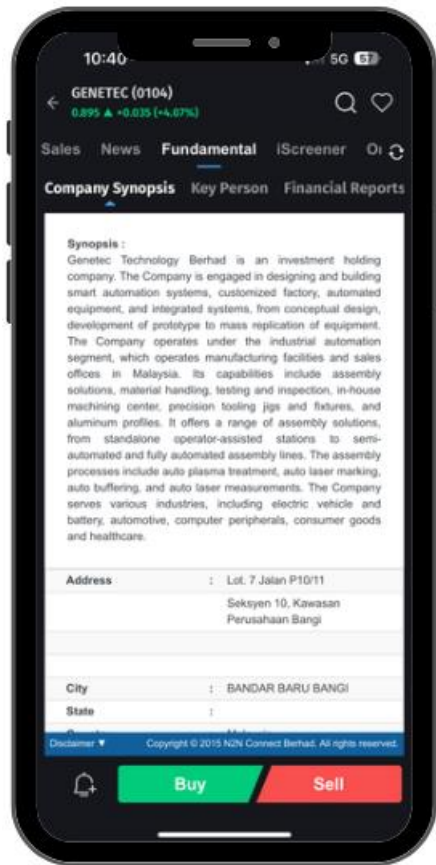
10:40 5G 57

GENETEC (0104)
0.895 ▲ +0.035 (+4.07%)

Sales News Fundamental iScreener O

Company Synopsis Key Person Financial Reports

Synopsis :
Genetec Technology Berhad is an investment holding company. The Company is engaged in designing and building smart automation systems, customized factory, automated equipment, and integrated systems, from conceptual design, development of prototype to mass replication of equipment. The Company operates under the industrial automation segment, which operates manufacturing facilities and sales offices in Malaysia. Its capabilities include assembly solutions, material handling, testing and inspection, in-house machining center, precision tooling jigs and fixtures, and aluminum profiles. It offers a range of assembly solutions, from standalone operator-assisted stations to semi-automated and fully automated assembly lines. The assembly processes include auto plasma treatment, auto laser marking, auto buffering, and auto laser measurements. The Company serves various industries, including electric vehicle and battery, automotive, computer peripherals, consumer goods and healthcare.

| | | |
|---|---|---|
| Address | : | Lot. 7 Jalan P10/11 |
| | | Seksyen 10, Kawasan Perusahaan Bangi |
| | | |
| City | : | BANDAR BARU BANGI |
| State | : | |

Disclaimer ▼ Copyright © 2015 N2N Connect Berhad. All rights reserved.

Buy Sell